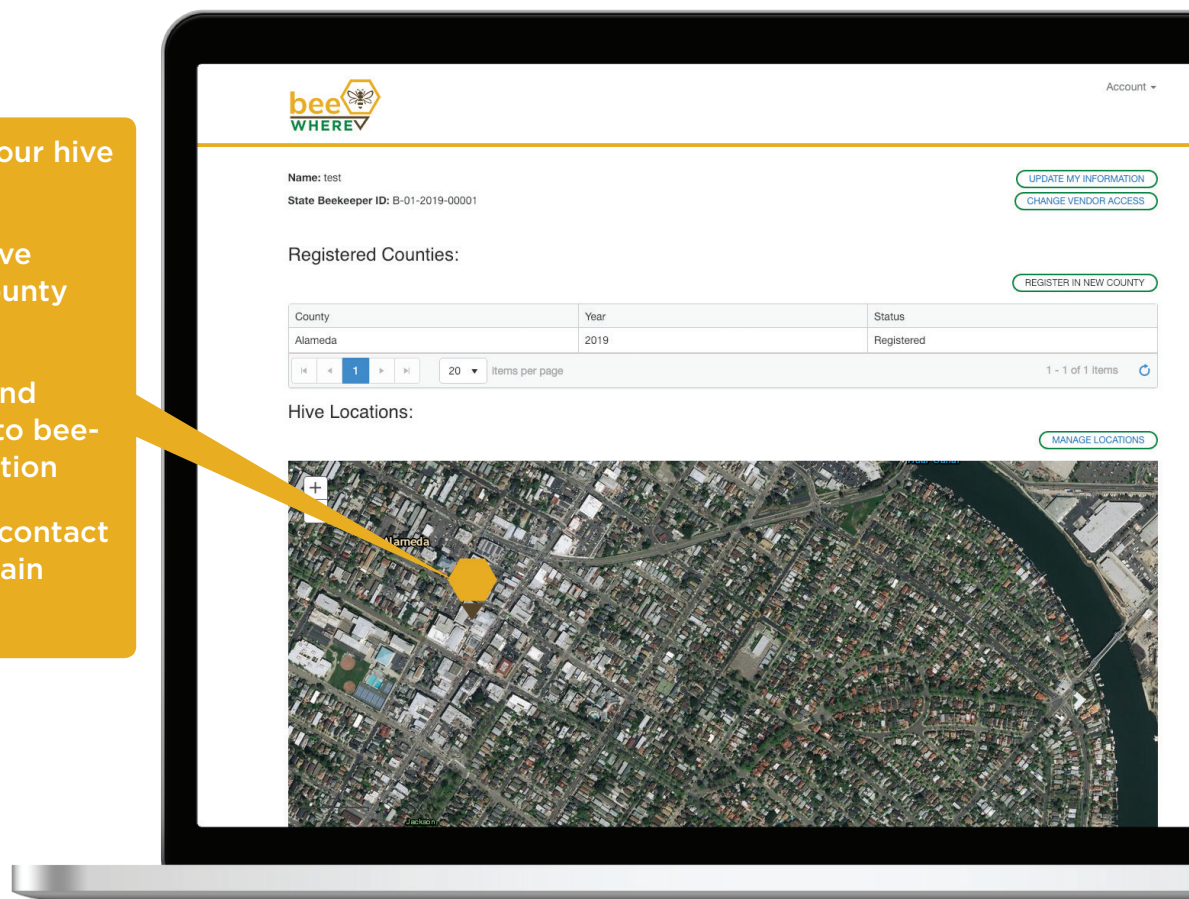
our hive

ve
unty

nd
to bee-
tion

contact
ain

bee WHERE

Account

Name: test

State Beekeeper ID: B-01-2019-00001

UPDATE MY INFORMATION

CHANGE VENDOR ACCESS

Registered Counties:

REGISTER IN NEW COUNTY

| County | Year | Status |
|---|---|---|
| Alameda | 2019 | Registered |

1

20 items per page

1 - 1 of 1 items

Hive Locations:

MANAGE LOCATIONS

+

Alameda

Jackson